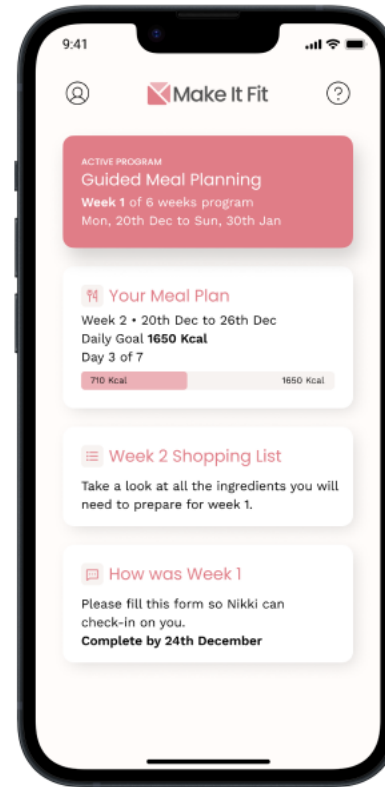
9:41

Make It Fit

ACTIVE PROGRAM
Guided Meal Planning
Week 1 of 6 weeks program
Mon, 20th Dec to Sun, 30th Jan

Your Meal Plan
Week 2 • 20th Dec to 26th Dec
Daily Goal 1650 Kcal
Day 3 of 7
710 Kcal 1650 Kcal

Week 2 Shopping List
Take a look at all the ingredients you will need to prepare for week 1.

How was Week 1
Please fill this form so Nikki can check-in on you.
Complete by 24th December